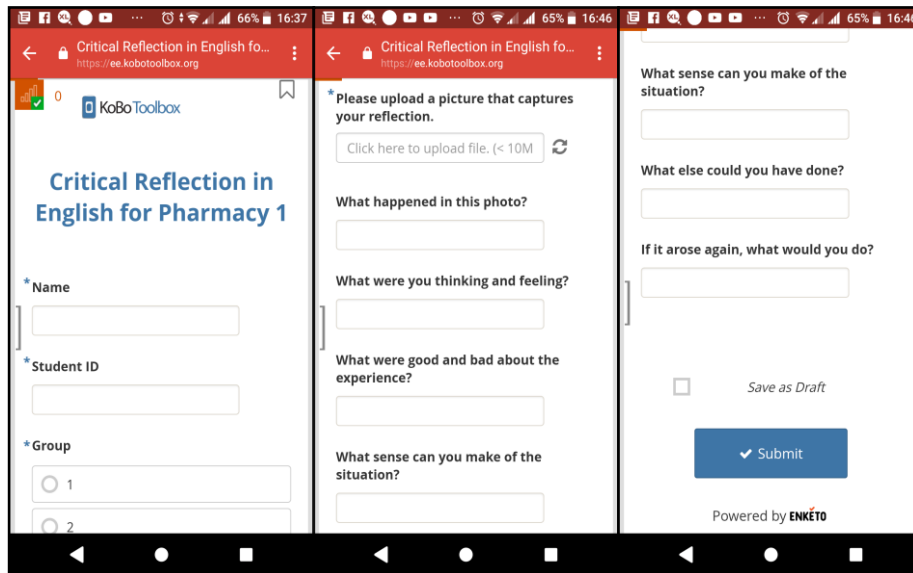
66% 16:37

Critical Reflection in English fo...
https://ee.kobotoolbox.org

0

KoBo Toolbox

Critical Reflection in English for Pharmacy 1

*Name

*Student ID

*Group

1

2

65% 16:46

Critical Reflection in English fo...
https://ee.kobotoolbox.org

*Please upload a picture that captures your reflection.

Click here to upload file. (< 10M

What happened in this photo?

What were you thinking and feeling?

What were good and bad about the experience?

What sense can you make of the situation?

65% 16:46

What sense can you make of the situation?

What else could you have done?

If it arose again, what would you do?

Save as Draft

Submit

Powered by ENKETO